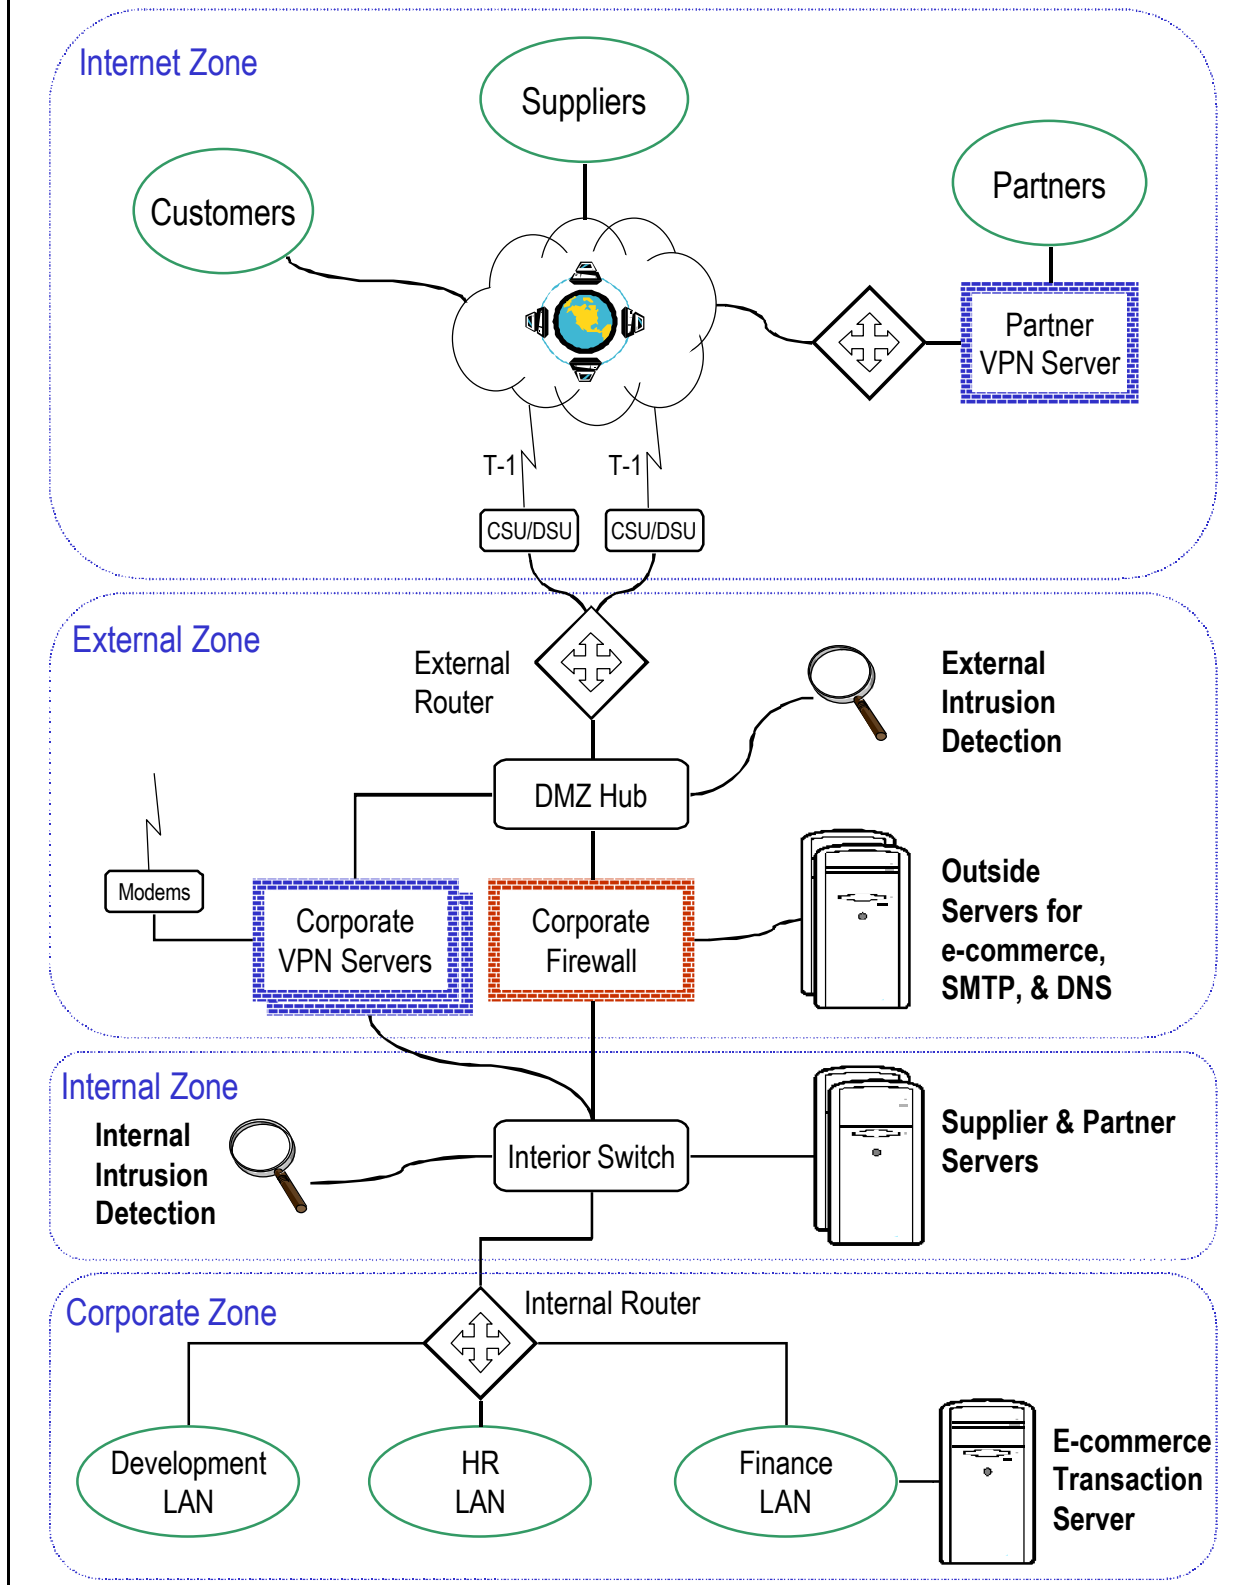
Internet Zone

Suppliers

Customers

Partners

Partner VPN Server

T-1

T-1

CSU/DSU

CSU/DSU

External Zone

External Router

External Intrusion Detection

DMZ Hub

Modems

Corporate VPN Servers

Corporate Firewall

Outside Servers for e-commerce, SMTP, & DNS

Internal Zone

Internal Intrusion Detection

Interior Switch

Supplier & Partner Servers

Corporate Zone

Internal Router

Development LAN

HR LAN

Finance LAN

E-commerce Transaction Server